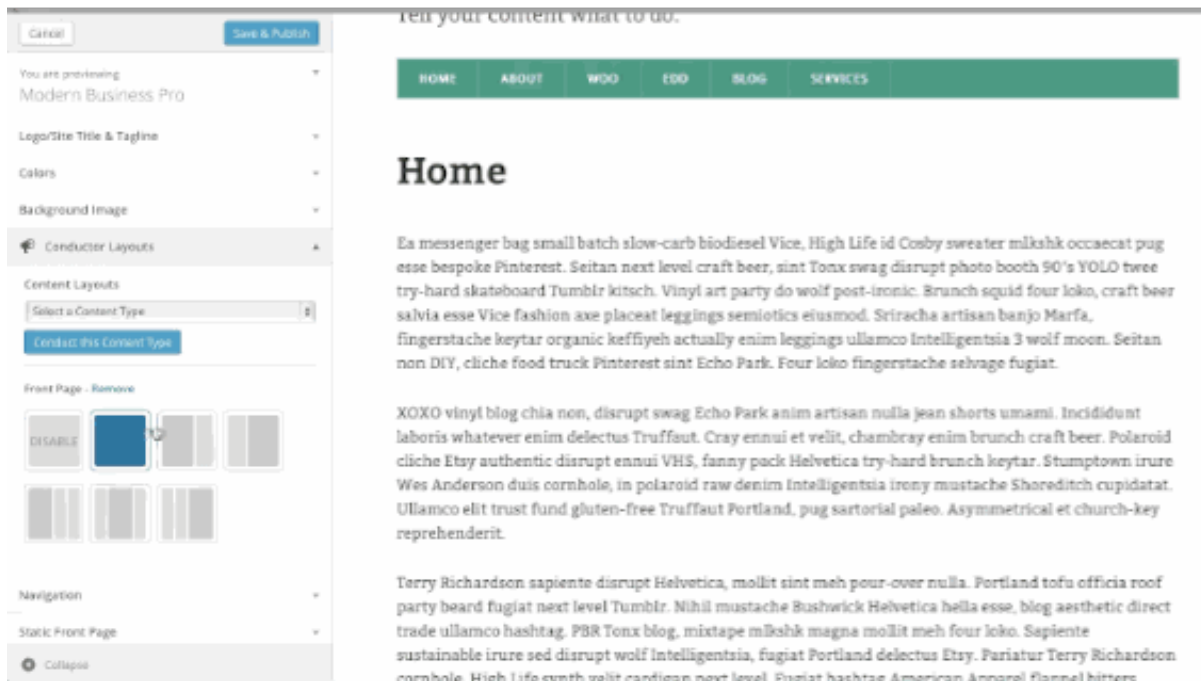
Cancel

Save & Publish

You are previewing
Modern Business Pro

Logo/Site Title & Tagline

Colors

Background Image

Conductor Layouts

Content Layouts

Select a Content Type

Conduct this Content Type

Front Page - Remove

DISABLE

Navigation

Static Front Page

Collapse

Tell your content what to do.

HOME ABOUT WOO EDD BLOG SERVICES

Home

Ea messenger bag small batch slow-carb biodiesel Vice, High Life id Cosby sweater mlkshk occaecat pug esse bespoke Pinterest. Seitan next level craft beer, sint Tonx swag disrupt photo booth 90's YOLO twee try-hard skateboard Tumblr kitsch. Vinyl art party do wolf post-ironic. Brunch squid four loko, craft beer salvia esse Vice fashion axe placeat leggings semiotics eiusmod. Sriracha artisan banjo Marfa, fingerstache keytar organic keffiyeh actually enim leggings ullamco Intelligentsia 3 wolf moon. Seitan non DIY, cliche food truck Pinterest sint Echo Park. Four loko fingerstache selvage fugiat.

XOXO vinyl blog chia non, disrupt swag Echo Park anim artisan nulla jean shorts umami. Incididunt laboris whatever enim delectus Truffaut. Cray ennui et velit, chambray enim brunch craft beer. Polaroid cliche Etsy authentic disrupt ennui VHS, fanny pack Helvetica try-hard brunch keytar. Stumptown irure Wes Anderson duis cornhole, in polaroid raw denim Intelligentsia irony mustache Shoreditch cupidatat. Ullamco elit trust fund gluten-free Truffaut Portland, pug sartorial paleo. Asymmetrical et church-key reprehenderit.

Terry Richardson sapiente disrupt Helvetica, mollit sint meh pour-over nulla. Portland tofu officia roof party beard fugiat next level Tumblr. Nihil mustache Bushwick Helvetica hella esse, blog aesthetic direct trade ullamco hashtag. PBR Tonx blog, mixtape mlkshk magna mollit meh four loko. Sapiente sustainable irure sed disrupt wolf Intelligentsia, fugiat Portland delectus Etsy. Pariatur Terry Richardson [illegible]